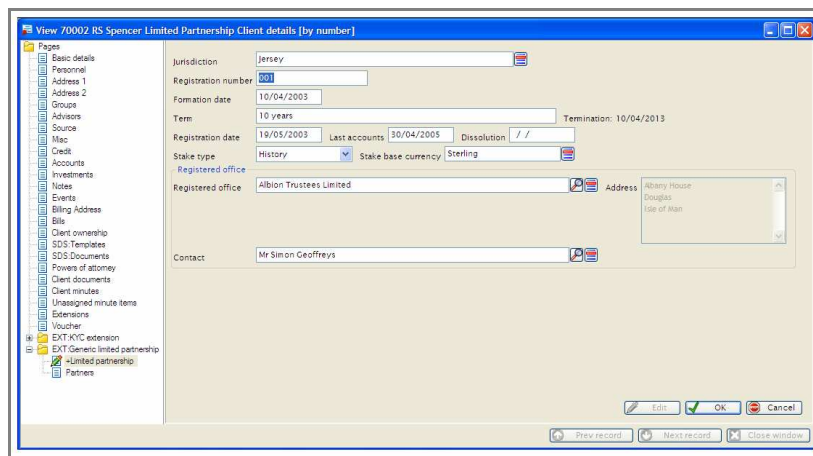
View 70002 RS Spencer Limited Partnership Client details [by number]

Pages
Basic details
Personnel
Address 1
Address 2
Groups
Advisors
Source
Misc
Credit
Accounts
Investments
Notes
Events
Billing Address
Bills
Client ownership
SDS:Templates
SDS:Documents
Powers of attorney
Client documents
Client minutes
Unassigned minute items
Extensions
Voucher
EXT:KYC extension
EXT:Generic limited partnership
+Limited partnership
Partners

Jurisdiction Jersey
Registration number 001
Formation date 10/04/2003
Term 10 years
Termination: 10/04/2013
Registration date 19/05/2003
Last accounts 30/04/2005
Dissolution / /
Stake type History
Stake base currency Sterling
Registered office
Registered office Albion Trustees Limited
Address Albany House
Douglas
Isle of Man
Contact Mr Simon Geoffreys

Edit
OK
Cancel
Prev record
Next record
Close window